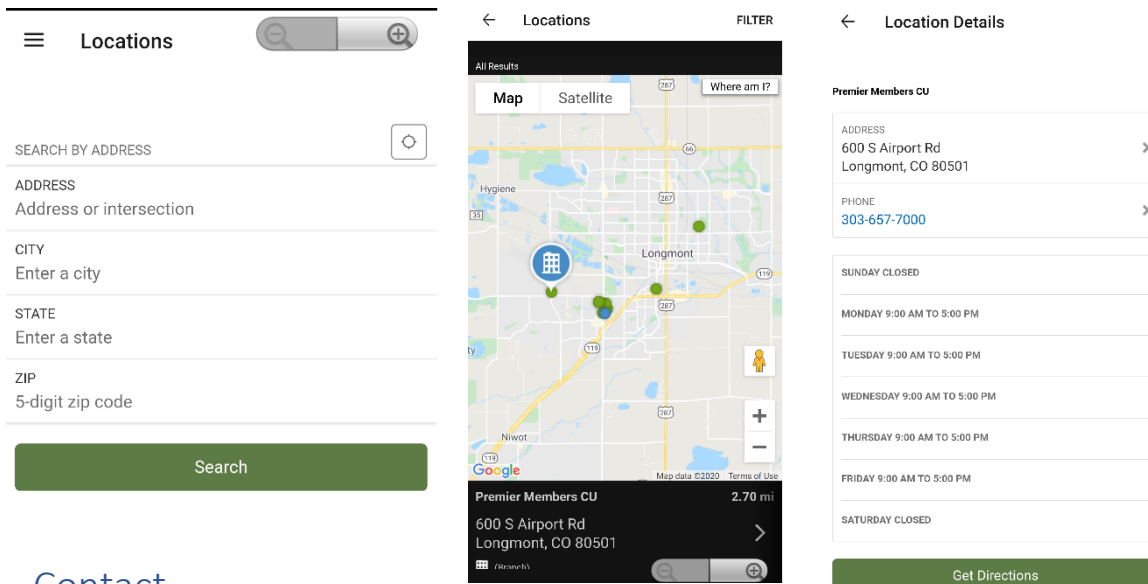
Locations

SEARCH BY ADDRESS

ADDRESS
Address or intersection

CITY
Enter a city

STATE
Enter a state

ZIP
5-digit zip code

Search

Contact

Locations FILTER

All Results

Map Satellite

Where am I?

287

66

Hygiene

287

Longmont

119

119

287

Niwot

287

Google

Map data ©2020 Terms of Use

Premier Members CU 2.70 mi

600 S Airport Rd
Longmont, CO 80501

(Branch)

Location Details

Premier Members CU

ADDRESS
600 S Airport Rd
Longmont, CO 80501

PHONE
303-657-7000

SUNDAY CLOSED

MONDAY 9:00 AM TO 5:00 PM

TUESDAY 9:00 AM TO 5:00 PM

WEDNESDAY 9:00 AM TO 5:00 PM

THURSDAY 9:00 AM TO 5:00 PM

FRIDAY 9:00 AM TO 5:00 PM

SATURDAY CLOSED

Get Directions